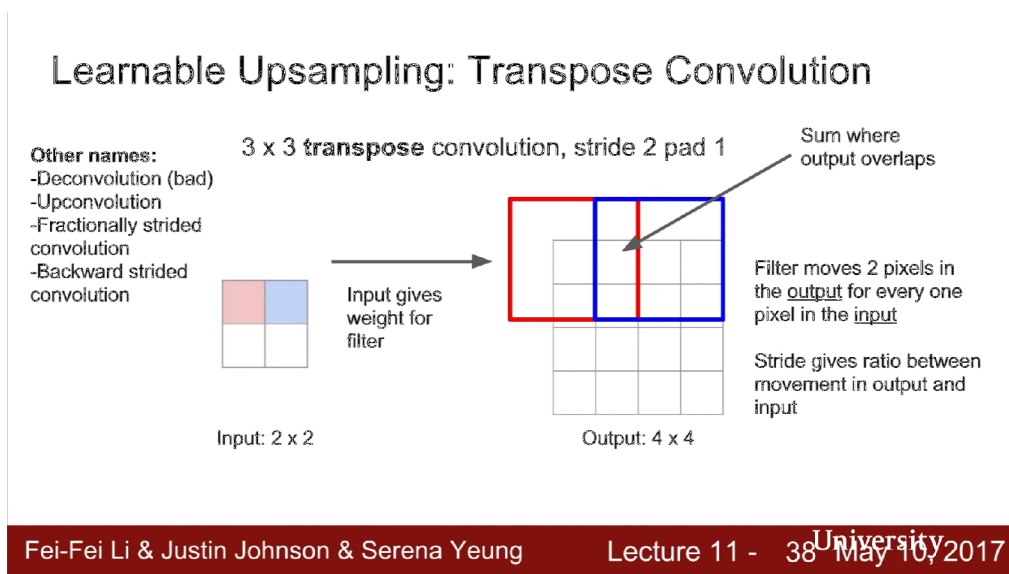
Learnable Upsampling: Transpose Convolution

3 x 3 **transpose** convolution, stride 2 pad 1

**Other names:**
-Deconvolution (bad)
-Upconvolution
-Fractionally strided convolution
-Backward strided convolution

Sum where output overlaps

Input gives weight for filter

Filter moves 2 pixels in the output for every one pixel in the input

Stride gives ratio between movement in output and input

Input: 2 x 2

Output: 4 x 4

Fei-Fei Li & Justin Johnson & Serena Yeung

Lecture 11 - 38 May 10, 2017

University